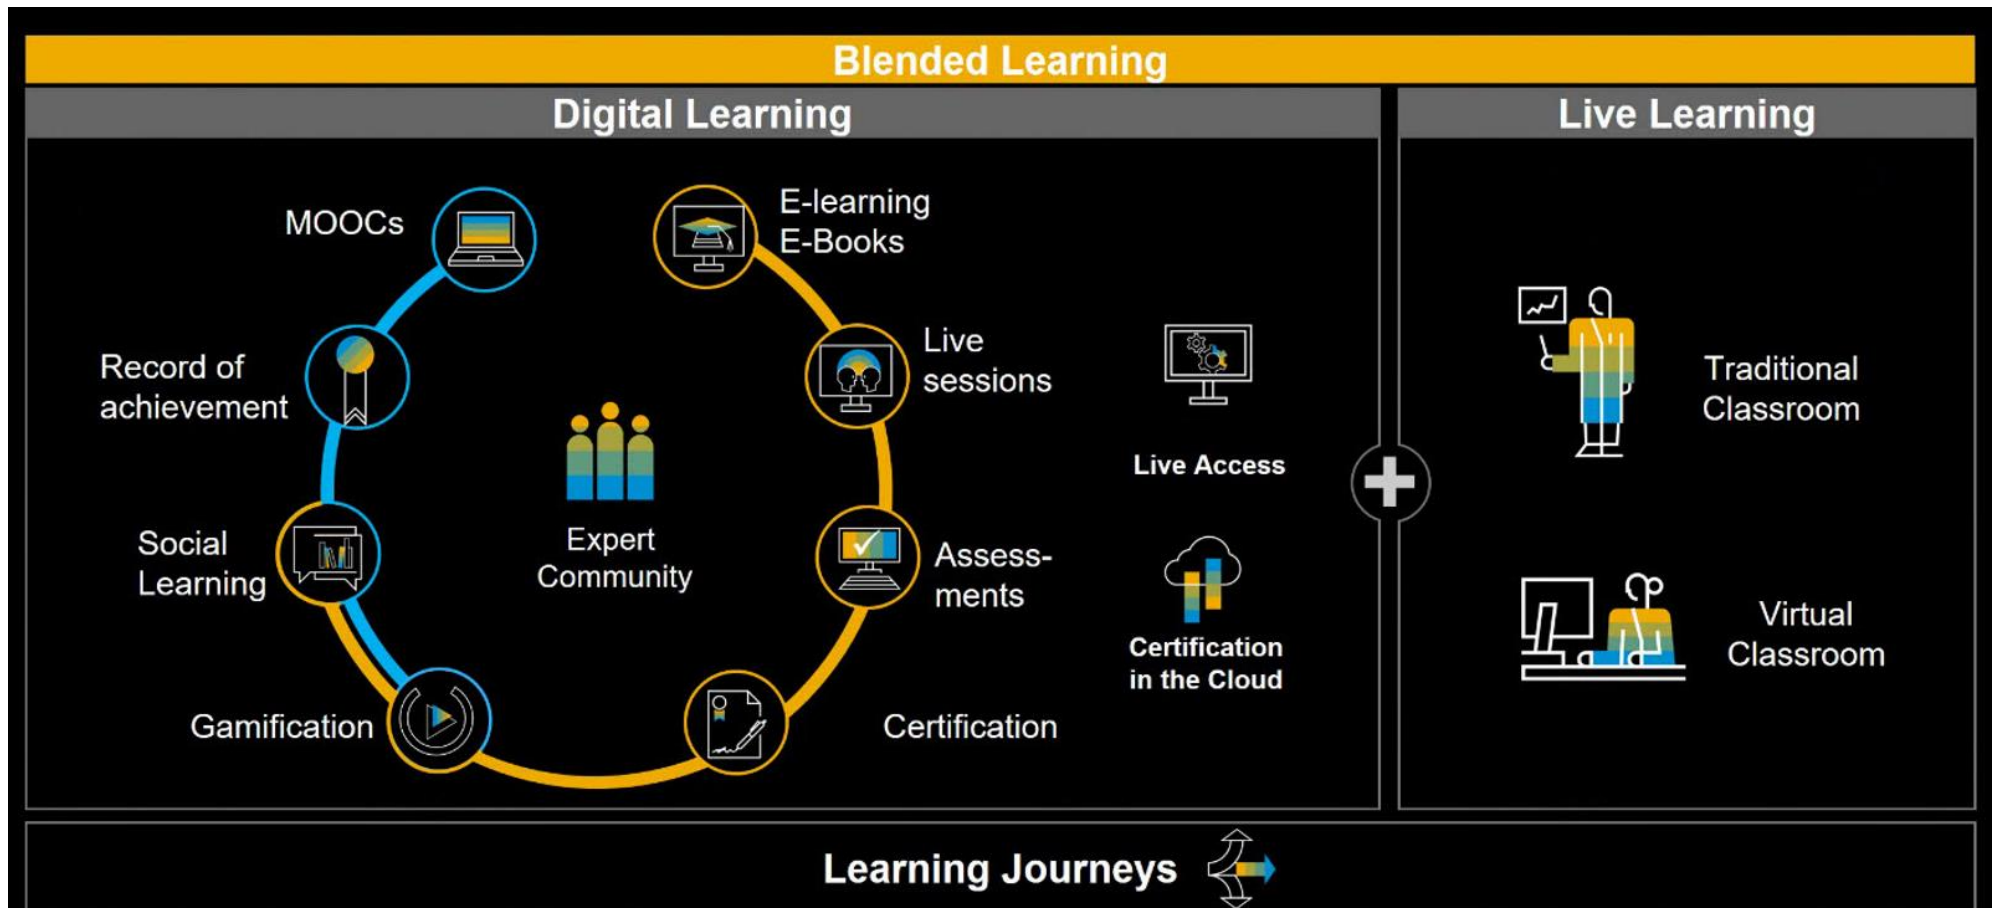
Blended Learning

Digital Learning

MOOCs

E-learning
E-Books

Record of achievement

Live sessions

Expert Community

Social Learning

Assess-ments

Gamification

Certification

Live Access

Certification in the Cloud

Live Learning

Traditional Classroom

Virtual Classroom

Learning Journeys